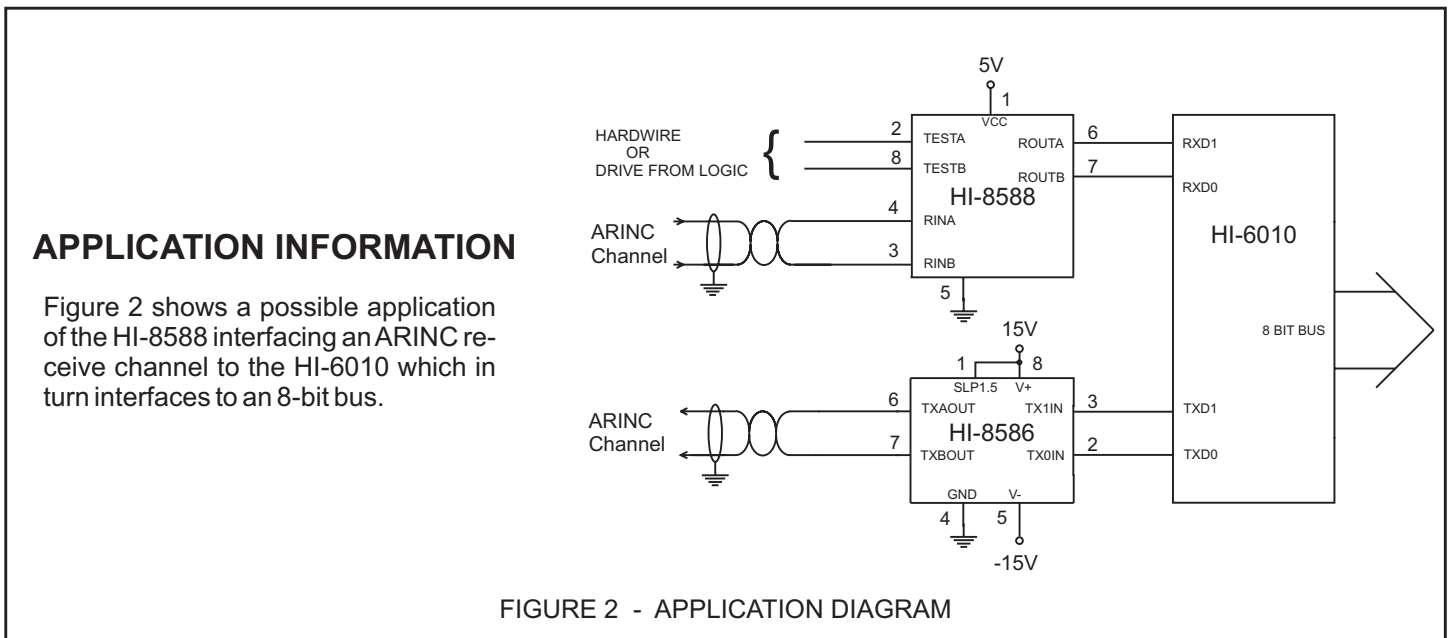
APPLICATION INFORMATION

Figure 2 shows a possible application of the HI-8588 interfacing an ARINC receive channel to the HI-6010 which in turn interfaces to an 8-bit bus.

5V
1
VCC
HARDWIRE
OR
DRIVE FROM LOGIC
2
TESTA
8
TESTB
ROUTA
6
ROUTB
7
HI-8588
4
RINA
3
RINB
5
ARINC
Channel
RXD1
RXD0
HI-6010
8 BIT BUS
15V
1
8
SLP1.5
V+
6
TXAOUT
TX1IN
3
HI-8586
7
TXBOUT
TX0IN
2
ARINC
Channel
TXD1
TXD0
GND
V-
4
5
-15V

FIGURE 2 - APPLICATION DIAGRAM